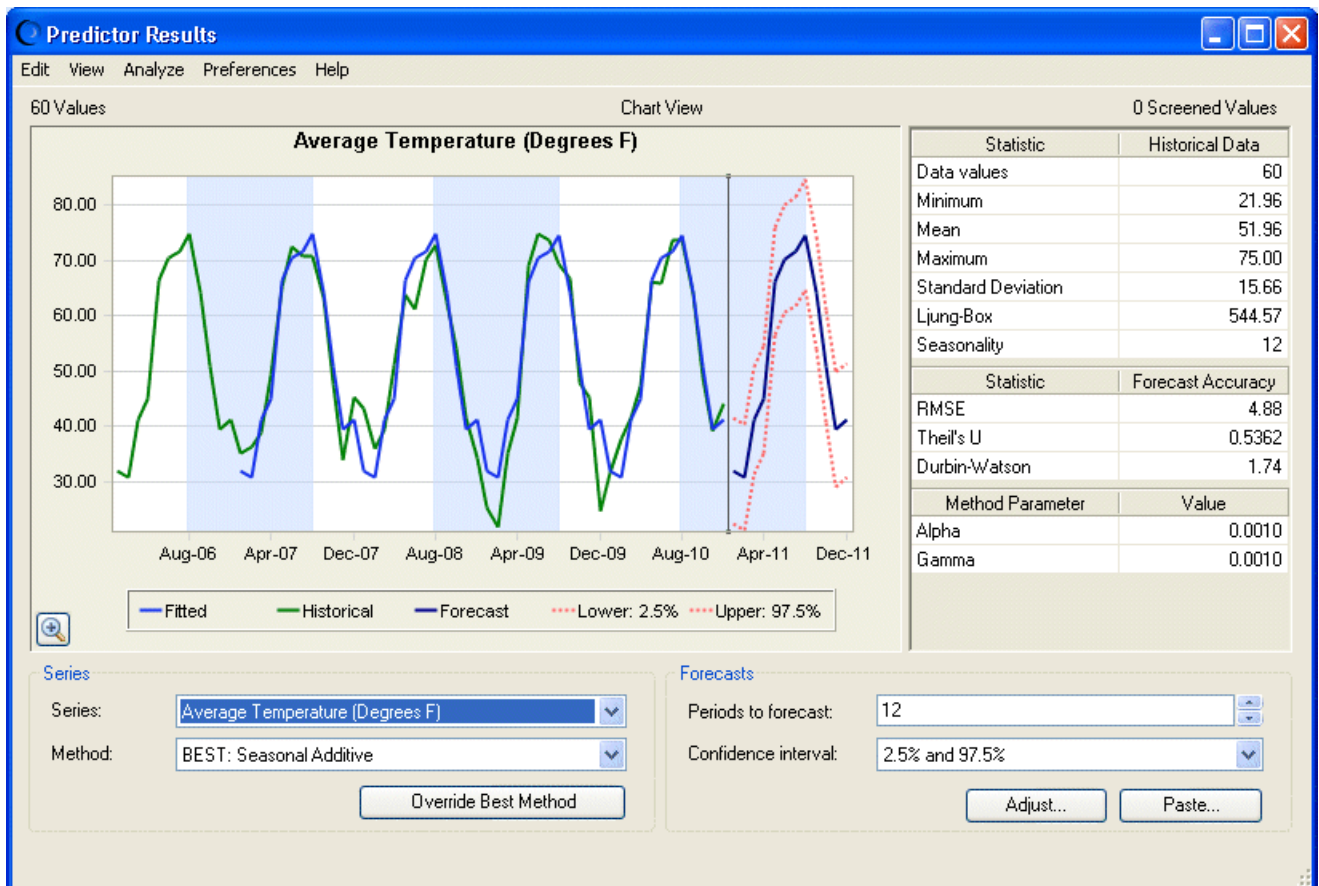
Predictor Results

Edit View Analyze Preferences Help

60 Values

Chart View

0 Screened Values

Average Temperature (Degrees F)

80.00
70.00
60.00
50.00
40.00
30.00

Aug-06 Apr-07 Dec-07 Aug-08 Apr-09 Dec-09 Aug-10 Apr-11 Dec-11

Fitted Historical Forecast Lower: 2.5% Upper: 97.5%

| Statistic | Historical Data |
|---|---|
| Data values | 60 |
| Minimum | 21.96 |
| Mean | 51.96 |
| Maximum | 75.00 |
| Standard Deviation | 15.66 |
| Ljung-Box | 544.57 |
| Seasonality | 12 |

| Statistic | Forecast Accuracy |
|---|---|
| RMSE | 4.88 |
| Theil's U | 0.5362 |
| Durbin-Watson | 1.74 |

| Method Parameter | Value |
|---|---|
| Alpha | 0.0010 |
| Gamma | 0.0010 |

Series
Series: Average Temperature (Degrees F)
Method: BEST: Seasonal Additive
Override Best Method

Forecasts
Periods to forecast: 12
Confidence interval: 2.5% and 97.5%
Adjust...
Paste...